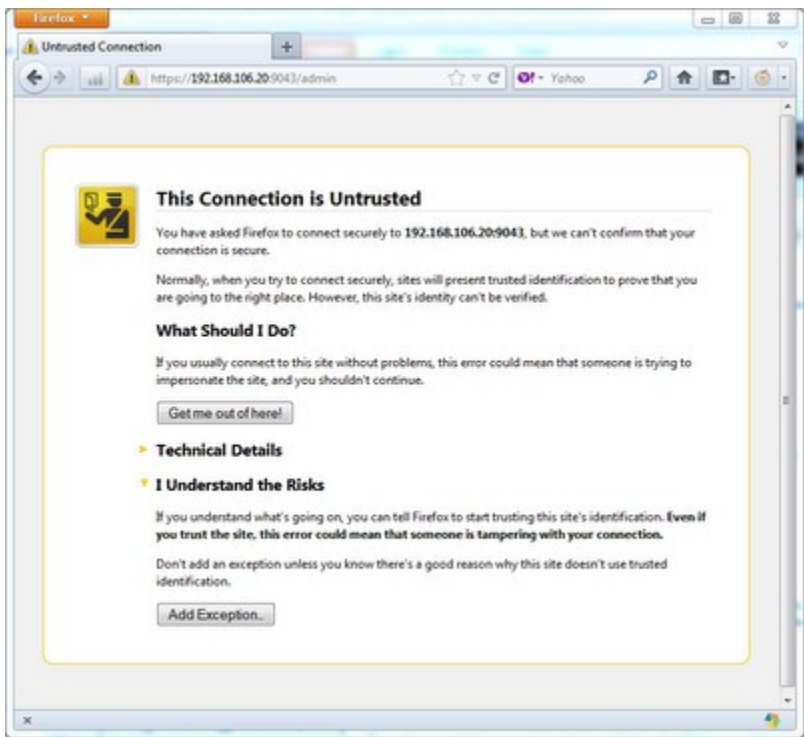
Firefox

Untrusted Connection

https://192.168.106.20:9043/admin

Yahoo

This Connection is Untrusted

You have asked Firefox to connect securely to 192.168.106.20:9043, but we can't confirm that your connection is secure.

Normally, when you try to connect securely, sites will present trusted identification to prove that you are going to the right place. However, this site's identity can't be verified.

What Should I Do?

If you usually connect to this site without problems, this error could mean that someone is trying to impersonate the site, and you shouldn't continue.

Get me out of here!

Technical Details

I Understand the Risks

If you understand what's going on, you can tell Firefox to start trusting this site's identification. Even if you trust the site, this error could mean that someone is tampering with your connection.

Don't add an exception unless you know there's a good reason why this site doesn't use trusted identification.

Add Exception...